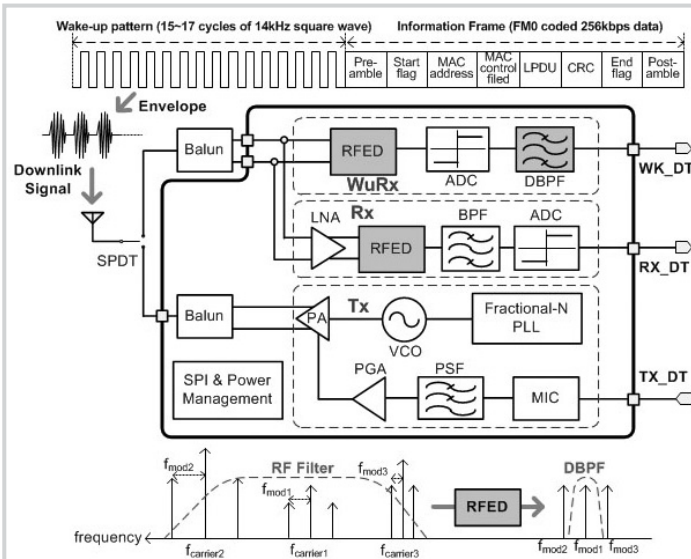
Wake-up pattern (15~17 cycles of 14kHz square wave)

Information Frame (FM0 coded 256kbps data)

| Pre-amble | Start flag | MAC address | MAC control filed | LPDU | CRC | End flag | Post-amble |
|---|---|---|---|---|---|---|---|

Envelope

Downlink Signal

SPDT

Balun

RFED

WuRx

ADC

DBPF

WK_DT

LNA

Rx

RFED

BPF

ADC

RX_DT

Balun

PA

Tx

VCO

Fractional-N PLL

SPI & Power Management

PGA

PSF

MIC

TX_DT

$f_{mod2}$

RF Filter

$f_{mod3}$

$f_{mod1}$

DBPF

RFED

frequency

$f_{carrier2}$

$f_{carrier1}$

$f_{carrier3}$

$f_{mod2}$ $f_{mod1}$ $f_{mod3}$